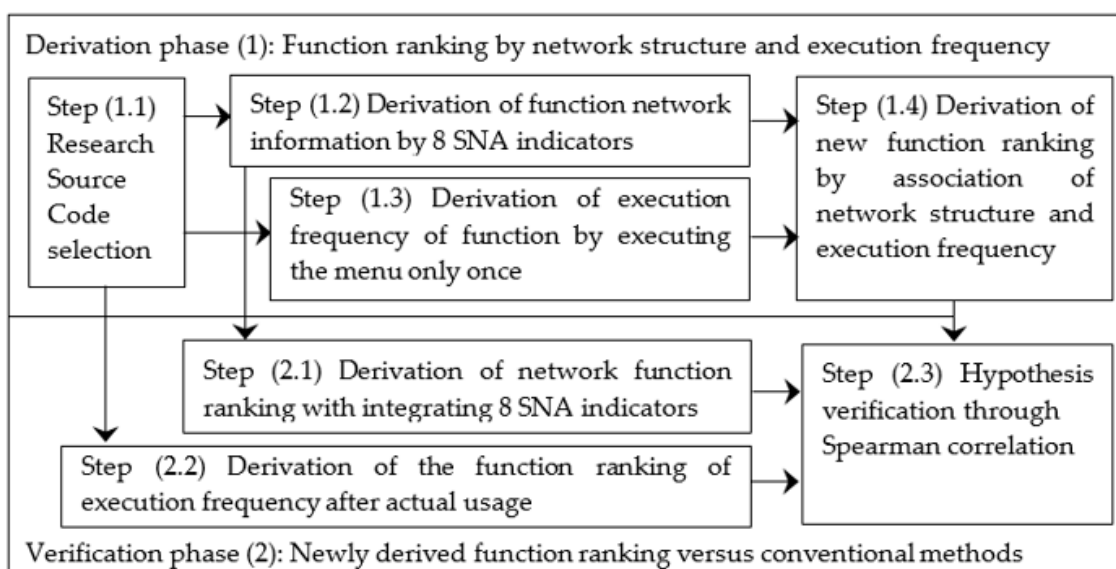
Derivation phase (1): Function ranking by network structure and execution frequency

Step (1.1) Research Source Code selection

Step (1.2) Derivation of function network information by 8 SNA indicators

Step (1.3) Derivation of execution frequency of function by executing the menu only once

Step (1.4) Derivation of new function ranking by association of network structure and execution frequency

Step (2.1) Derivation of network function ranking with integrating 8 SNA indicators

Step (2.2) Derivation of the function ranking of execution frequency after actual usage

Step (2.3) Hypothesis verification through Spearman correlation

Verification phase (2): Newly derived function ranking versus conventional methods